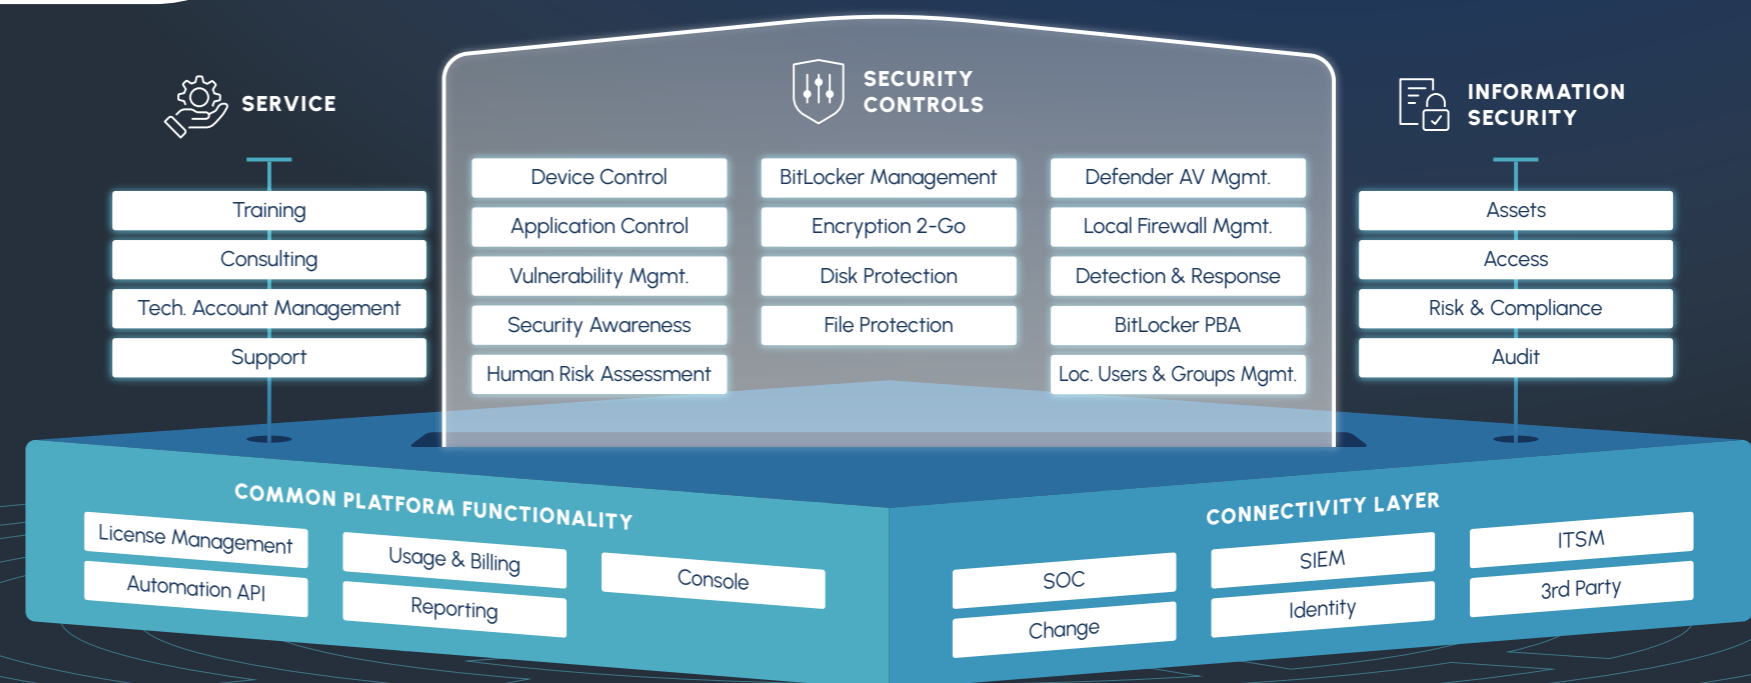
SERVICE

Training
Consulting
Tech. Account Management
Support

SECURITY CONTROLS

Device Control
Application Control
Vulnerability Mgmt.
Security Awareness
Human Risk Assessment

BitLocker Management
Encryption 2-Go
Disk Protection
File Protection

Defender AV Mgmt.
Local Firewall Mgmt.
Detection & Response
BitLocker PBA
Loc. Users & Groups Mgmt.

INFORMATION SECURITY

Assets
Access
Risk & Compliance
Audit

COMMON PLATFORM FUNCTIONALITY

License Management
Automation API
Usage & Billing
Reporting
Console

CONNECTIVITY LAYER

SOC
Change
SIEM
Identity
ITSM
3rd Party